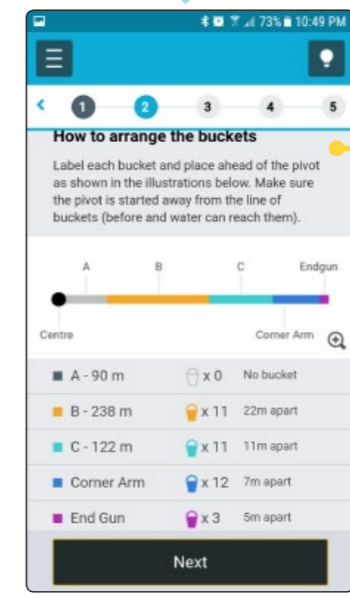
73% 10:49 PM

1 2 3 4 5

How to arrange the buckets

Label each bucket and place ahead of the pivot as shown in the illustrations below. Make sure the pivot is started away from the line of buckets (before and water can reach them).

A B C Endgun

Centre Corner Arm

| | | |
|---|---|---|
| A - 90 m | x 0 | No bucket |
| B - 238 m | x 11 | 22m apart |
| C - 122 m | x 11 | 11m apart |
| Corner Arm | x 12 | 7m apart |
| End Gun | x 3 | 5m apart |

Next